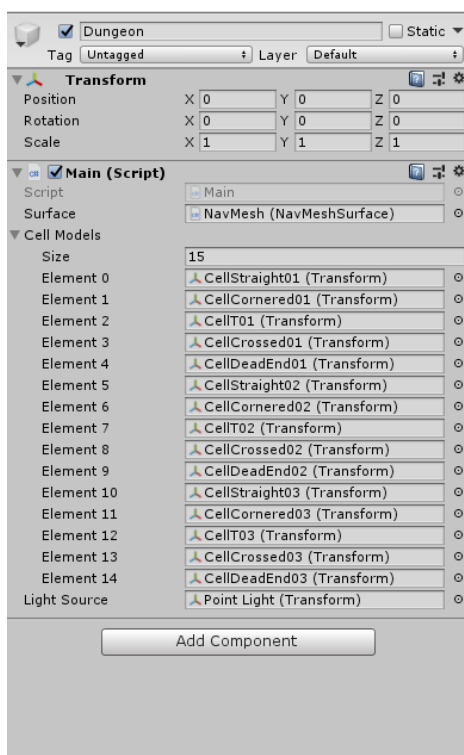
Dungeon
Static
Tag Untagged
Layer Default

Transform
Position X 0 Y 0 Z 0
Rotation X 0 Y 0 Z 0
Scale X 1 Y 1 Z 1

Main (Script)
Script Main
Surface NavMesh (NavMeshSurface)
Cell Models
Size 15
Element 0 CellStraight01 (Transform)
Element 1 CellCornered01 (Transform)
Element 2 CellT01 (Transform)
Element 3 CellCrossed01 (Transform)
Element 4 CellDeadEnd01 (Transform)
Element 5 CellStraight02 (Transform)
Element 6 CellCornered02 (Transform)
Element 7 CellT02 (Transform)
Element 8 CellCrossed02 (Transform)
Element 9 CellDeadEnd02 (Transform)
Element 10 CellStraight03 (Transform)
Element 11 CellCornered03 (Transform)
Element 12 CellT03 (Transform)
Element 13 CellCrossed03 (Transform)
Element 14 CellDeadEnd03 (Transform)
Light Source Point Light (Transform)

Add Component